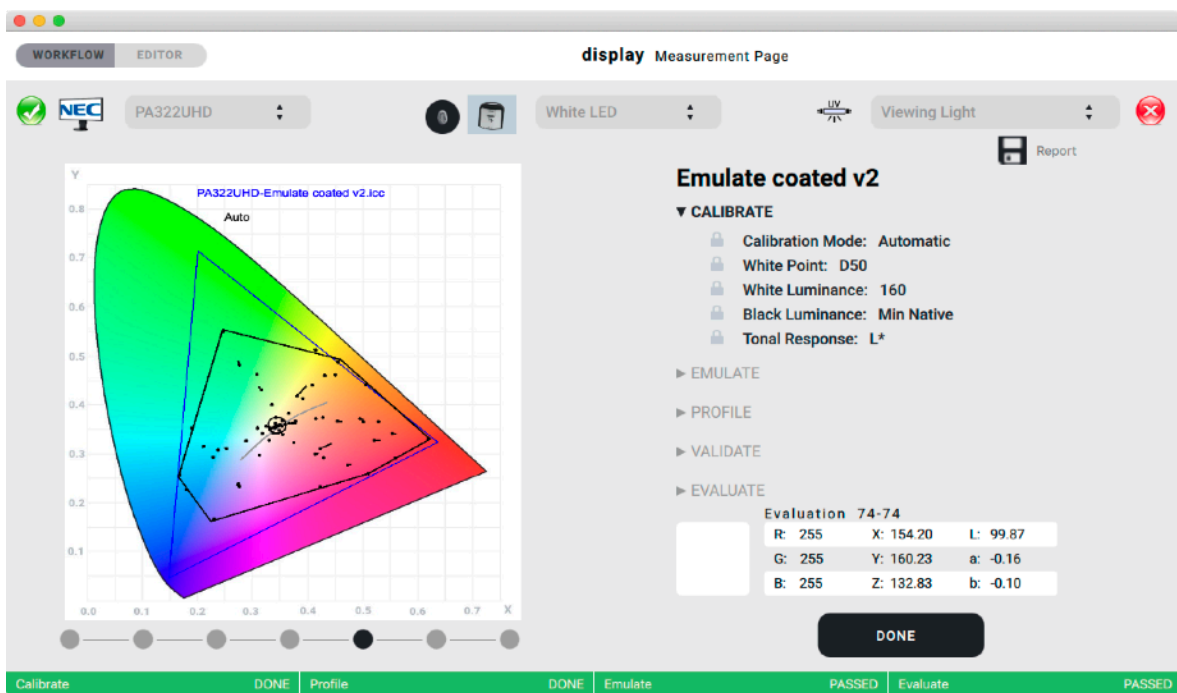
WORKFLOW EDITOR

display Measurement Page

NEC PA322UHD

White LED

UV

Viewing Light

Report

Y

PA322UHD-Emulate coated v2.icc

Auto

0.8
0.7
0.6
0.5
0.4
0.3
0.2
0.1

0.0 0.1 0.2 0.3 0.4 0.5 0.6 0.7 X

Emulate coated v2

▼ CALIBRATE

Calibration Mode: Automatic

White Point: D50

White Luminance: 160

Black Luminance: Min Native

Tonal Response: L*

► EMULATE

► PROFILE

► VALIDATE

► EVALUATE

Evaluation 74-74

| R: 255 | X: 154.20 | L: 99.87 |
|---|---|---|
| G: 255 | Y: 160.23 | a: -0.16 |
| B: 255 | Z: 132.83 | b: -0.10 |

DONE

Calibrate DONE | Profile DONE | Emulate PASSED | Evaluate PASSED